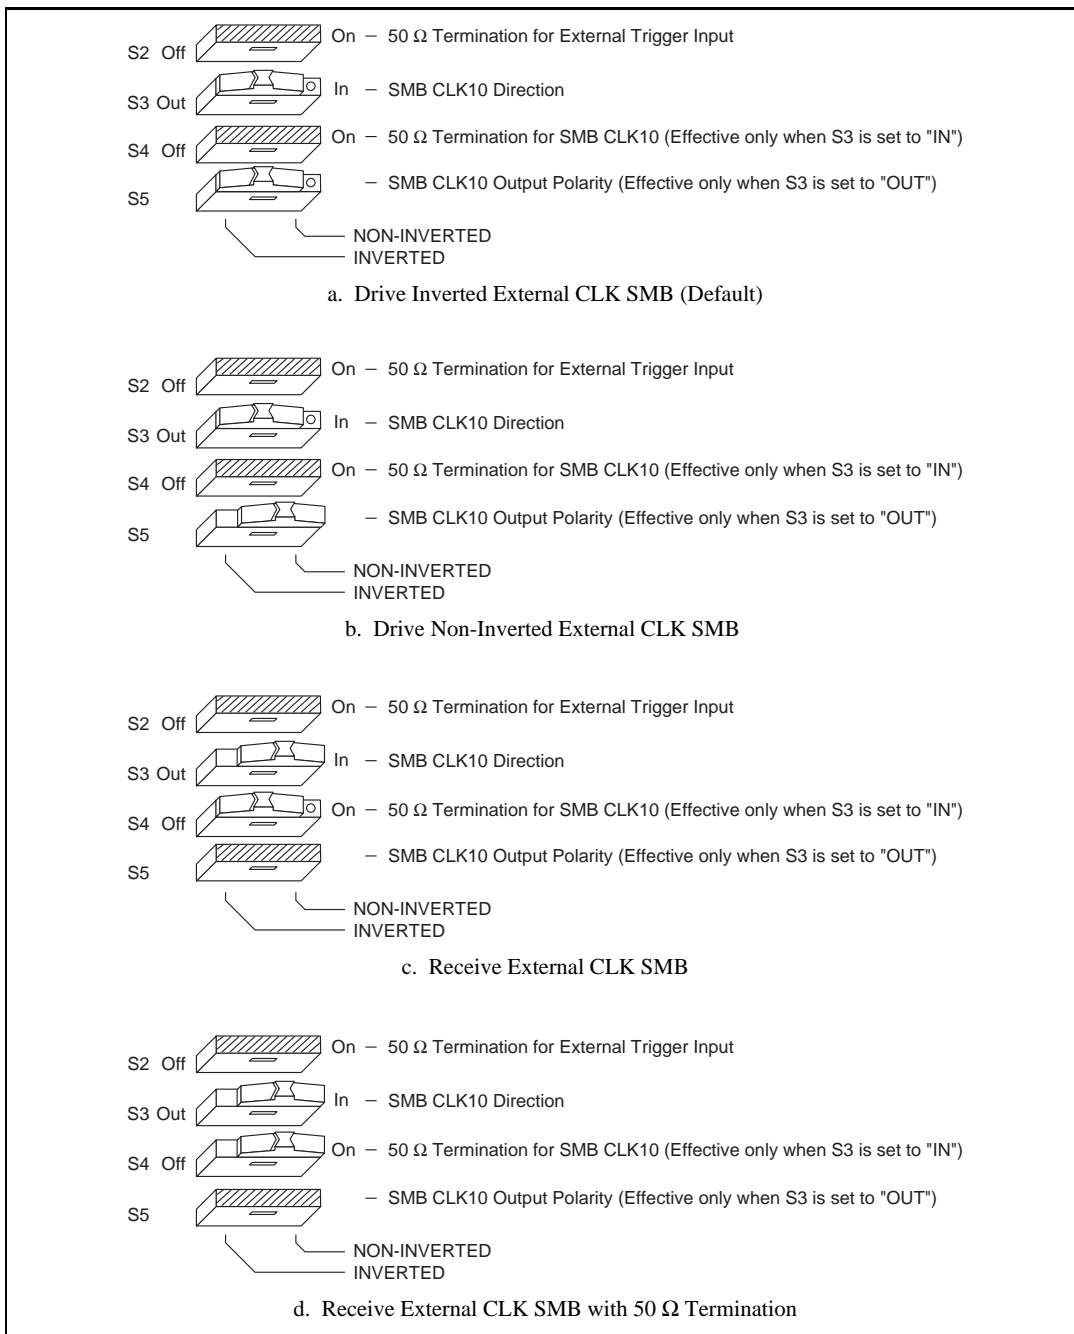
S2 Off
On – 50 Ω Termination for External Trigger Input
S3 Out
In – SMB CLK10 Direction
S4 Off
On – 50 Ω Termination for SMB CLK10 (Effective only when S3 is set to "IN")
S5
– SMB CLK10 Output Polarity (Effective only when S3 is set to "OUT")
NON-INVERTED
INVERTED

a. Drive Inverted External CLK SMB (Default)

S2 Off
On – 50 Ω Termination for External Trigger Input
S3 Out
In – SMB CLK10 Direction
S4 Off
On – 50 Ω Termination for SMB CLK10 (Effective only when S3 is set to "IN")
S5
– SMB CLK10 Output Polarity (Effective only when S3 is set to "OUT")
NON-INVERTED
INVERTED

b. Drive Non-Inverted External CLK SMB

S2 Off
On – 50 Ω Termination for External Trigger Input
S3 Out
In – SMB CLK10 Direction
S4 Off
On – 50 Ω Termination for SMB CLK10 (Effective only when S3 is set to "IN")
S5
– SMB CLK10 Output Polarity (Effective only when S3 is set to "OUT")
NON-INVERTED
INVERTED

c. Receive External CLK SMB

S2 Off
On – 50 Ω Termination for External Trigger Input
S3 Out
In – SMB CLK10 Direction
S4 Off
On – 50 Ω Termination for SMB CLK10 (Effective only when S3 is set to "IN")
S5
– SMB CLK10 Output Polarity (Effective only when S3 is set to "OUT")
NON-INVERTED
INVERTED

d. Receive External CLK SMB with 50 Ω Termination